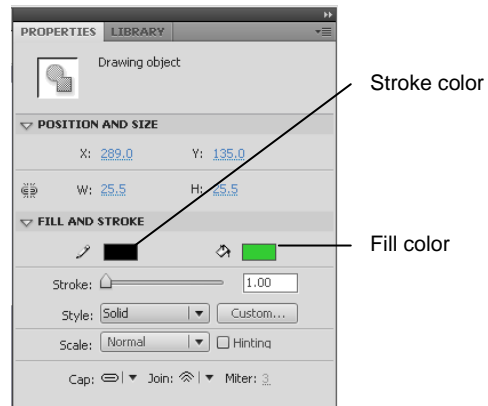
PROPERTIES LIBRARY

Drawing object

Stroke color

POSITION AND SIZE

X: 289.0 Y: 135.0

W: 25.5 H: 25.5

FILL AND STROKE

Fill color

Stroke: 1.00

Style: Solid Custom...

Scale: Normal Hinting

Cap: Join: Miter: 3